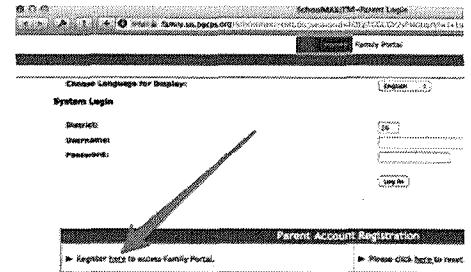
SchoolMAX(TM)-Parent Login

https://family.sis.pgcps.org/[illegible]

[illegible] Family Portal

Choose Language for Display: English

System Login

District: 26

Username:

Password:

Log In

Parent Account Registration

► Register here to access Family Portal.

► Please click here to reset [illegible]